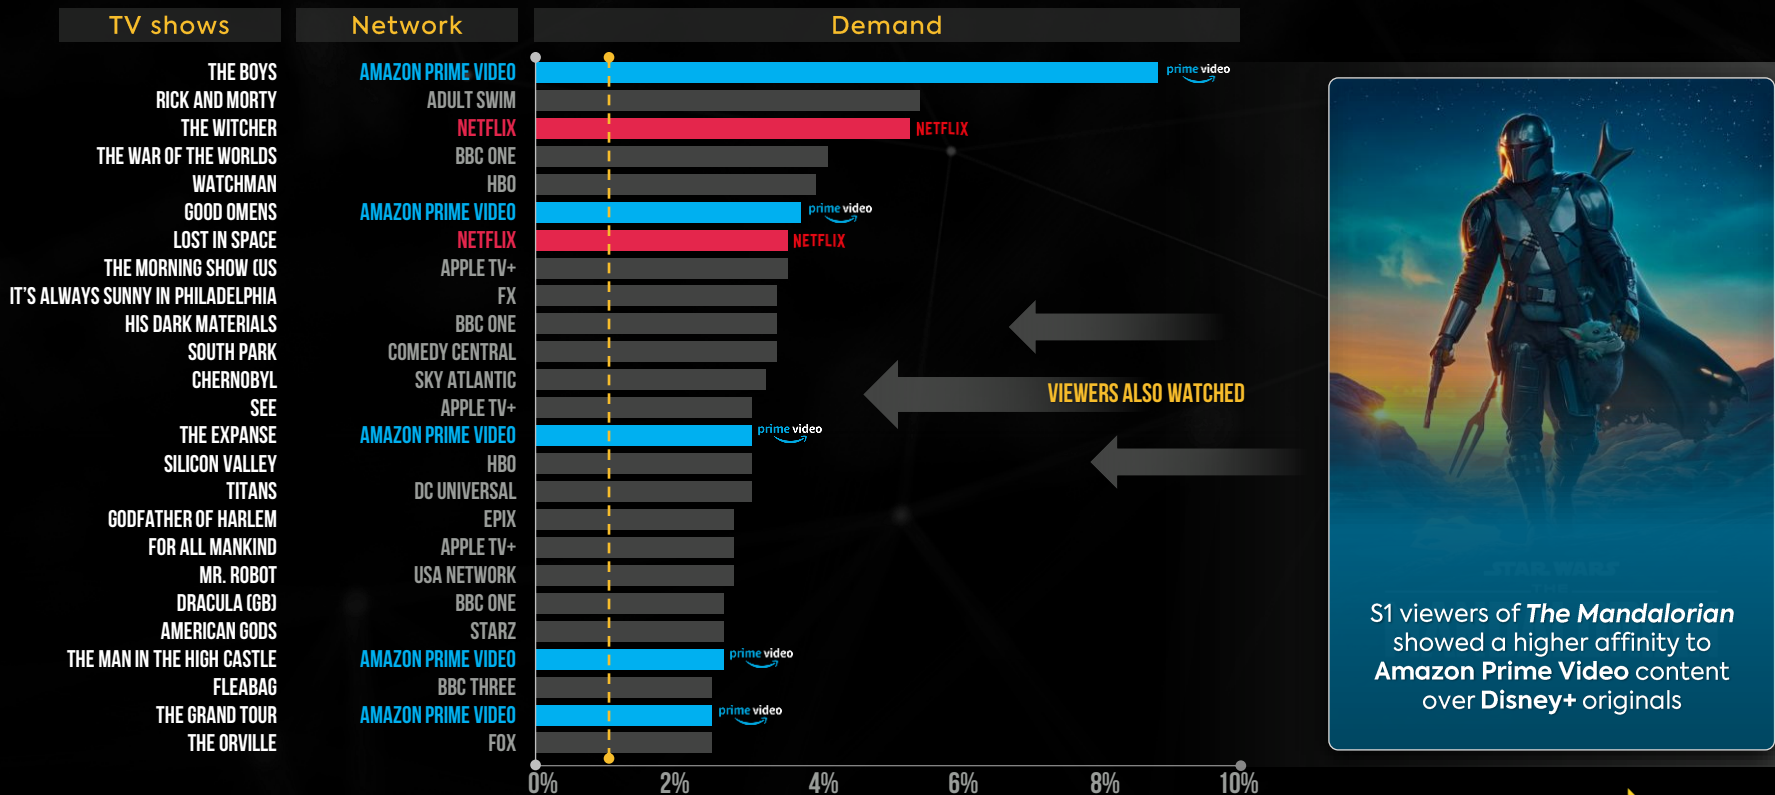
| TV shows | Network |
|---|---|
| THE BOYS | AMAZON PRIME VIDEO |
| RICK AND MORTY | ADULT SWIM |
| THE WITCHER | NETFLIX |
| THE WAR OF THE WORLDS | BBC ONE |
| WATCHMAN | HBO |
| GOOD OMENS | AMAZON PRIME VIDEO |
| LOST IN SPACE | NETFLIX |
| THE MORNING SHOW (US | APPLE TV+ |
| IT'S ALWAYS SUNNY IN PHILADELPHIA | FX |
| HIS DARK MATERIALS | BBC ONE |
| SOUTH PARK | COMEDY CENTRAL |
| CHERNOBYL | SKY ATLANTIC |
| SEE | APPLE TV+ |
| THE EXPANSE | AMAZON PRIME VIDEO |
| SILICON VALLEY | HBO |
| TITANS | DC UNIVERSAL |
| GODFATHER OF HARLEM | EPIX |
| FOR ALL MANKIND | APPLE TV+ |
| MR. ROBOT | USA NETWORK |
| DRACULA (GB) | BBC ONE |
| AMERICAN GODS | STARZ |
| THE MAN IN THE HIGH CASTLE | AMAZON PRIME VIDEO |
| FLEABAG | BBC THREE |
| THE GRAND TOUR | AMAZON PRIME VIDEO |
| THE ORVILLE | FOX |

Demand

prime video
NETFLIX
prime video
NETFLIX
prime video
prime video
prime video

0% 2% 4% 6% 8% 10%

VIEWERS ALSO WATCHED

STAR WARS

S1 viewers of The Mandalorian showed a higher affinity to Amazon Prime Video content over Disney+ originals